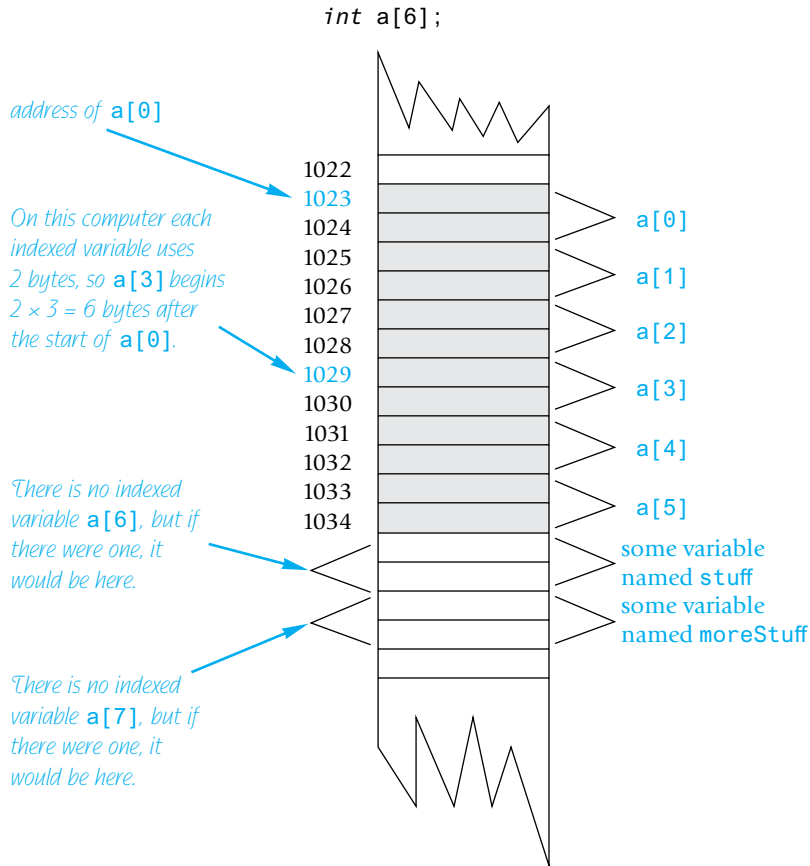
*int* a[6];

address of a[0]

On this computer each indexed variable uses 2 bytes, so a[3] begins $2 \times 3 = 6$ bytes after the start of a[0].

There is no indexed variable a[6], but if there were one, it would be here.

There is no indexed variable a[7], but if there were one, it would be here.

1022
1023
1024
1025
1026
1027
1028
1029
1030
1031
1032
1033
1034

a[0]
a[1]
a[2]
a[3]
a[4]
a[5]
some variable named stuff
some variable named moreStuff